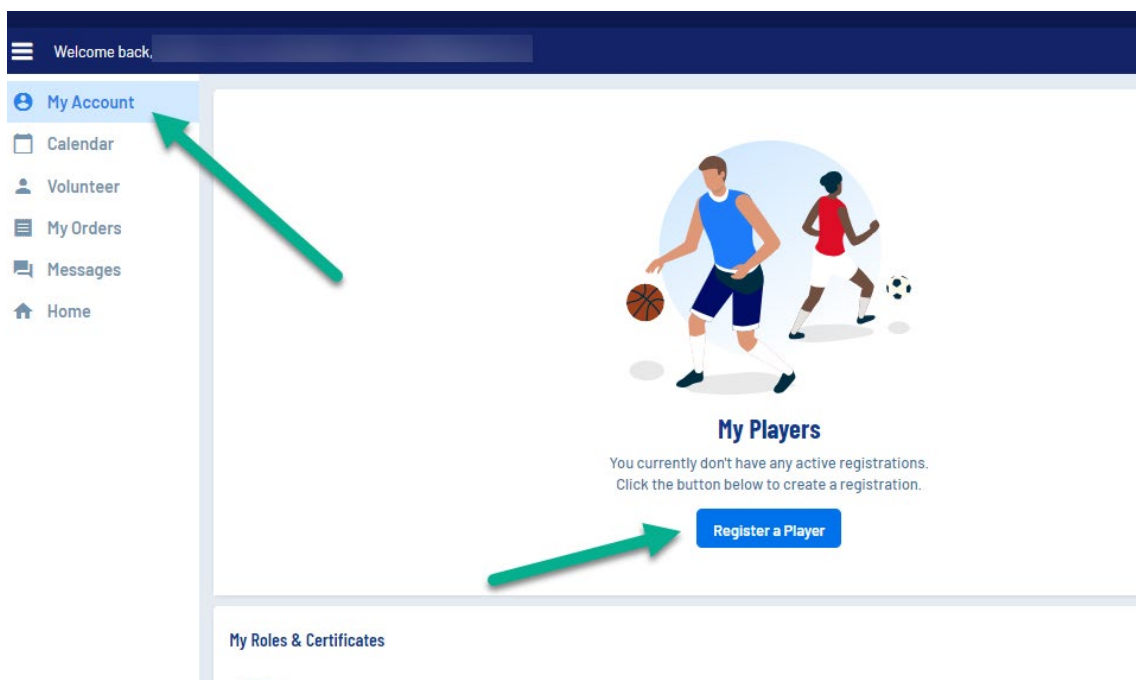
Welcome back, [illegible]

My Account
Calendar
Volunteer
My Orders
Messages
Home

My Players

You currently don't have any active registrations. Click the button below to create a registration.

Register a Player

My Roles & Certificates